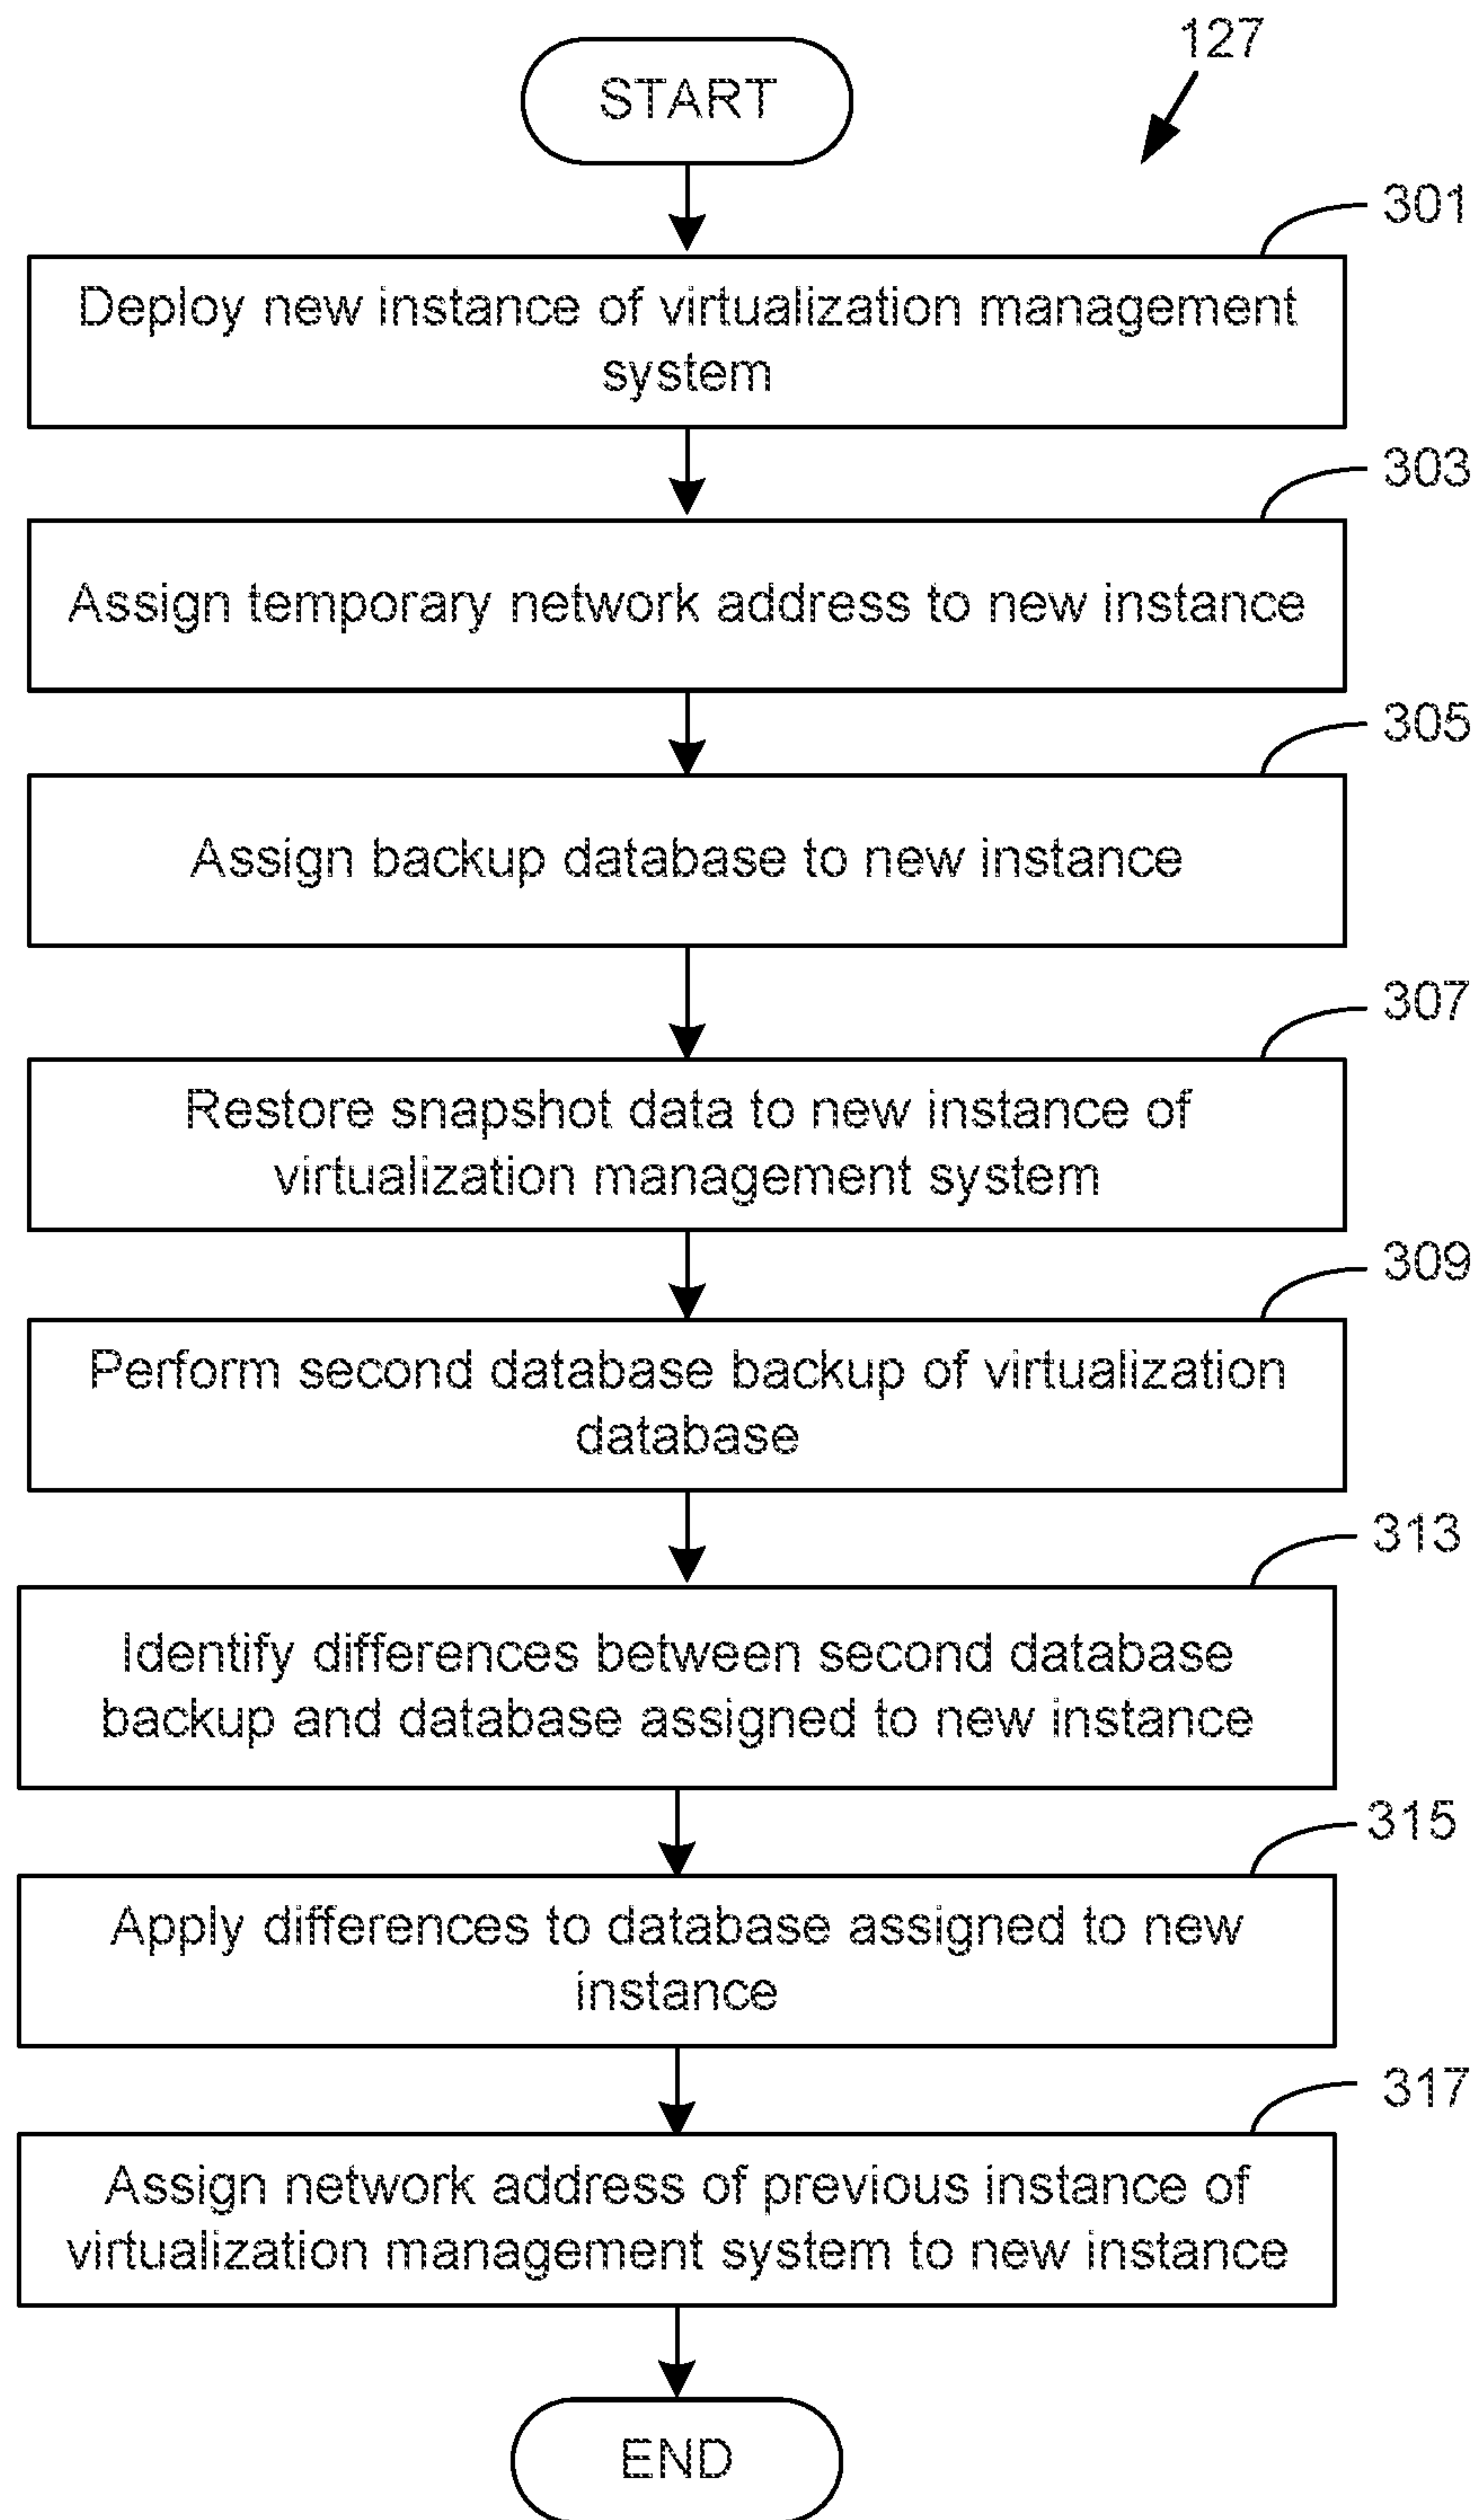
127

START

301

Deploy new instance of virtualization management system

303

Assign temporary network address to new instance

305

Assign backup database to new instance

307

Restore snapshot data to new instance of virtualization management system

309

Perform second database backup of virtualization database

313

Identify differences between second database backup and database assigned to new instance

315

Apply differences to database assigned to new instance

317

Assign network address of previous instance of virtualization management system to new instance

END